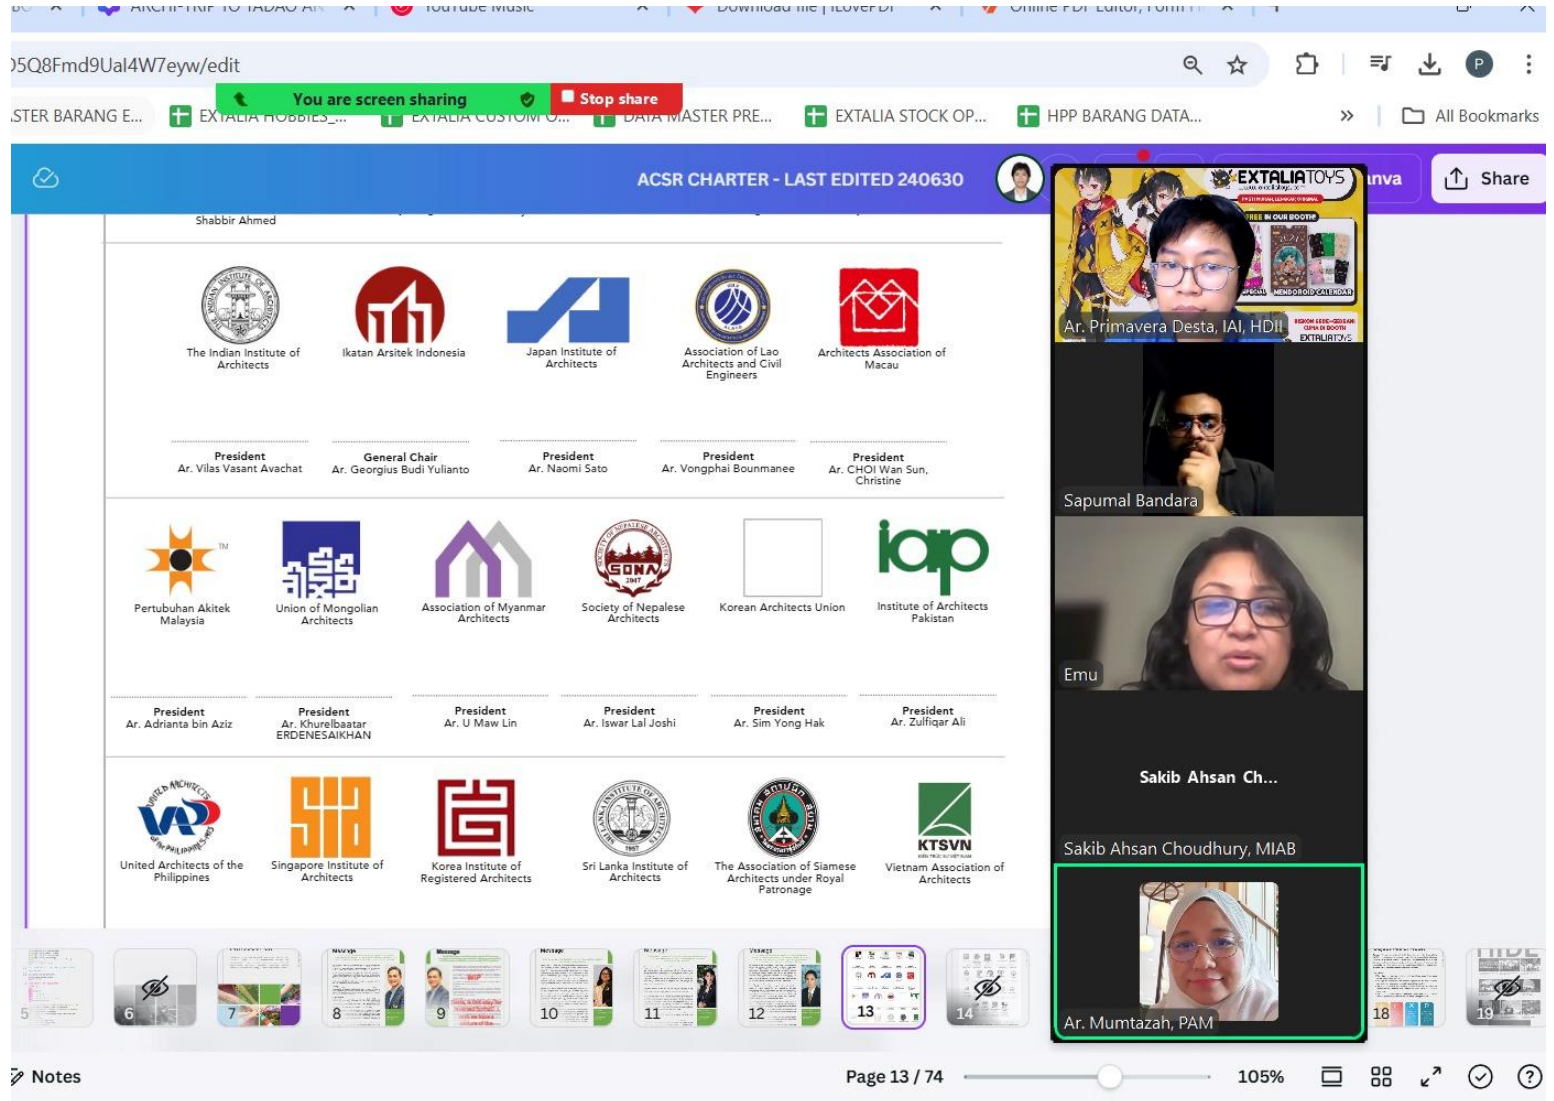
)5Q8Fmd9Ual4W7eyw/edit

You are screen sharing
Stop share

STER BARANG E... EXTALIA HOBBIES_... EXTALIA CUSTOM O... DATA MASTER PRE... EXTALIA STOCK OP... HPP BARANG DATA... » All Bookmarks

ACSR CHARTER - LAST EDITED 240630
Share

Shabbir Ahmed

The Indian Institute of Architects
Ikatan Arsitek Indonesia
Japan Institute of Architects
Association of Lao Architects and Civil Engineers
Architects Association of Macau

President
Ar. Vilas Vasant Avachat
General Chair
Ar. Georgius Budi Yulianto
President
Ar. Naomi Sato
President
Ar. Vongphai Bounmanee
President
Ar. CHOI Wan Sun, Christine

Pertubuhan Akitek Malaysia
Union of Mongolian Architects
Association of Myanmar Architects
Society of Nepalese Architects
Korean Architects Union
Institute of Architects Pakistan

President
Ar. Adrianta bin Aziz
President
Ar. Khurelbaatar ERDENESAIKHAN
President
Ar. U Maw Lin
President
Ar. Iswar Lal Joshi
President
Ar. Sim Yong Hak
President
Ar. Zulfiqar Ali

United Architects of the Philippines
Singapore Institute of Architects
Korea Institute of Registered Architects
Sri Lanka Institute of Architects
The Association of Siamese Architects under Royal Patronage
KTSVN
Vietnam Association of Architects

EXTALIATOYS
Ar. Primavera Desta, IAI, HDII
Sapumal Bandara
Emu
Sakib Ahsan Ch...
Sakib Ahsan Choudhury, MIAB
Ar. Mumtazah, PAM

5 6 7 8 9 10 11 12 13 14 18 19

Notes
Page 13 / 74
105%